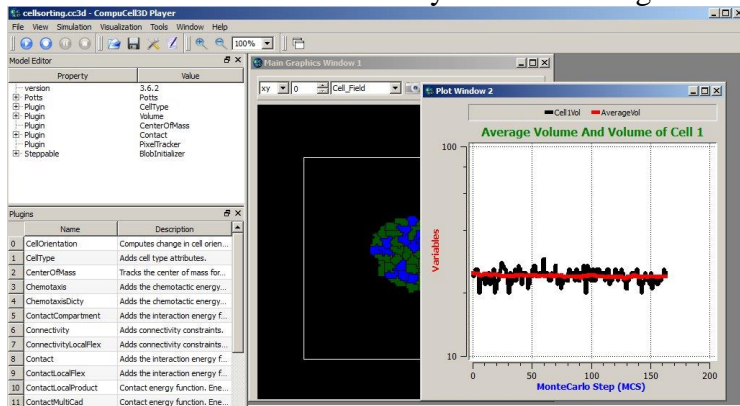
cellsorting.cc3d - CompuCell3D Player

File View Simulation Visualization Tools Window Help

100%

Model Editor

| Property | Value |
|---|---|
| version | 3.6.2 |
| Potts | Potts |
| Plugin | CellType |
| Plugin | Volume |
| Plugin | CenterOfMass |
| Plugin | Contact |
| Plugin | PixelTracker |
| Steppable | BlobInitializer |

Plugins

| | Name | Description |
|---|---|---|
| 0 | CellOrientation | Computes change in cell orien... |
| 1 | CellType | Adds cell type attributes. |
| 2 | CenterOfMass | Tracks the center of mass for... |
| 3 | Chemotaxis | Adds the chemotactic energy... |
| 4 | ChemotaxisDicty | Adds the chemotactic energy... |
| 5 | ContactCompartment | Adds the interaction energy f... |
| 6 | Connectivity | Adds connectivity constraints. |
| 7 | ConnectivityLocalFlex | Adds connectivity constraints. |
| 8 | Contact | Adds the interaction energy f... |
| 9 | ContactLocalFlex | Adds the interaction energy f... |
| 10 | ContactLocalProduct | Contact energy function. Ene... |
| 11 | ContactMultiCad | Contact energy function. Ene... |

Main Graphics Window 1

xy 0 Cell_Field

Plot Window 2

Cell1Vol AverageVol

Average Volume And Volume of Cell 1

100

10

Variables

0 50 100 150 200

MonteCarlo Step (MCS)